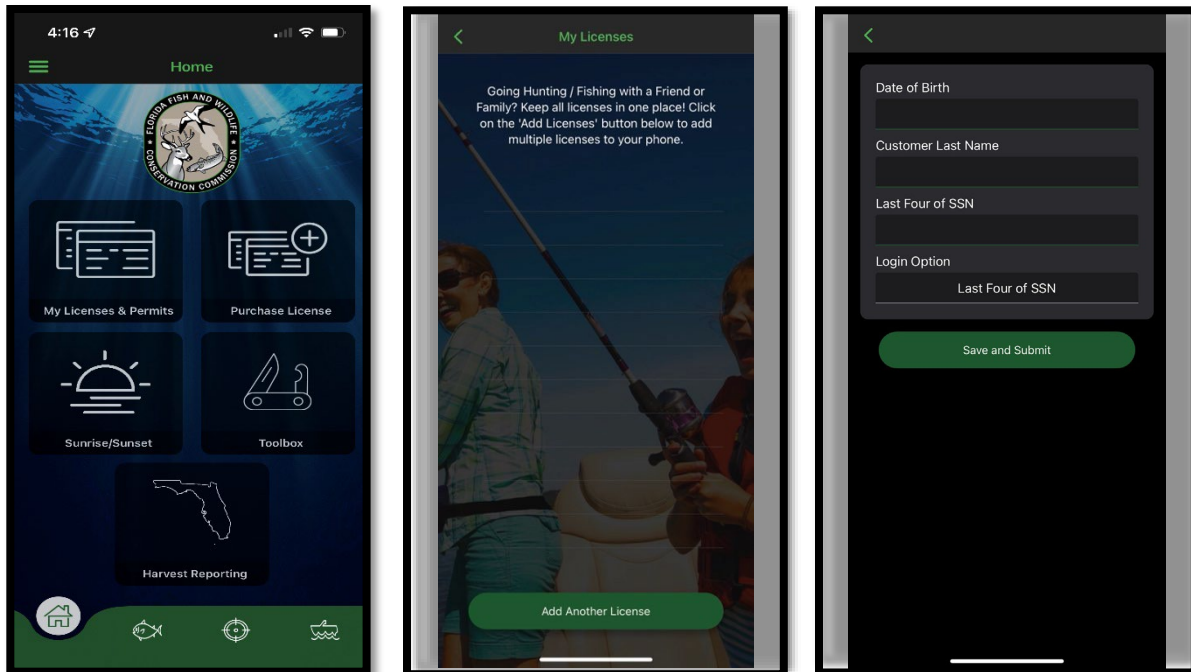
4:16

Home

FLORIDA FISH AND WILDLIFE CONSERVATION COMMISSION

My Licenses & Permits

Purchase License

Sunrise/Sunset

Toolbox

Harvest Reporting

My Licenses

Going Hunting / Fishing with a Friend or Family? Keep all licenses in one place! Click on the 'Add Licenses' button below to add multiple licenses to your phone.

Add Another License

Date of Birth

Customer Last Name

Last Four of SSN

Login Option

Last Four of SSN

Save and Submit